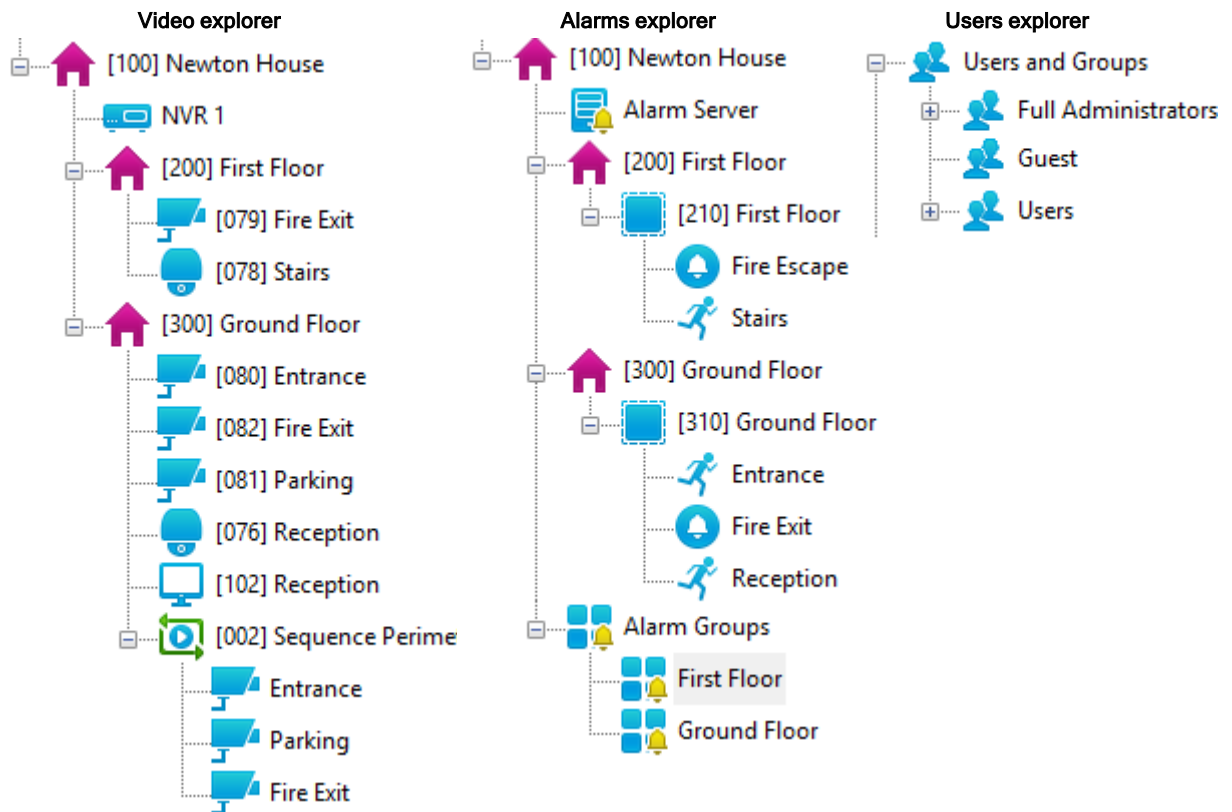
Video explorer

[100] Newton House
NVR 1
[200] First Floor
[079] Fire Exit
[078] Stairs
[300] Ground Floor
[080] Entrance
[082] Fire Exit
[081] Parking
[076] Reception
[102] Reception
[002] Sequence Perime
Entrance
Parking
Fire Exit

Alarms explorer

[100] Newton House
Alarm Server
[200] First Floor
[210] First Floor
Fire Escape
Stairs
[300] Ground Floor
[310] Ground Floor
Entrance
Fire Exit
Reception
Alarm Groups
First Floor
Ground Floor

Users explorer

Users and Groups
Full Administrators
Guest
Users